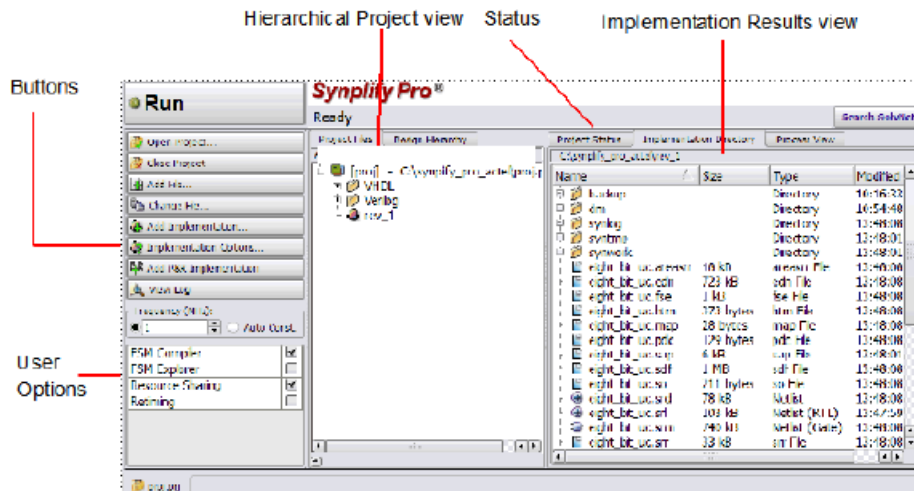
Hierarchical Project view Status Implementation Results view

Buttons

User Options

Run

Synplify Pro®

Ready

Search SolvNet

Open Project...
Close Project
Add File...
Change File...
Add Implementation...
Implementation Options...
Add P&R Implementation
View Log

Frequency (MHz):
1 Auto Const.

| | |
|---|---|
| FSM Compiler | ☑ |
| FSM Explorer | ☐ |
| Resource Sharing | ☑ |
| Retiming | ☐ |

Project Files Design Hierarchy

[proj] - C:\synplify_pro_actel\proj\p
VHDL
Verilog
rev_1

Project Status Implementation Directory Process View

C:\synplify_pro_actel\rev_1

| Name | Size | Type | Modified |
|---|---|---|---|
| backup | | Directory | 16:16:33 |
| dm | | Directory | 16:54:40 |
| synlog | | Directory | 13:18:00 |
| syntmp | | Directory | 13:48:01 |
| synwork | | Directory | 13:18:01 |
| eight_bit_uc.areasrr | 10 kB | areasrr File | 13:18:00 |
| eight_bit_uc.edn | 723 kB | edn File | 13:48:08 |
| eight_bit_uc.fse | 1 kB | fse File | 13:48:08 |
| eight_bit_uc.htm | 273 bytes | htm File | 13:48:08 |
| eight_bit_uc.map | 28 bytes | map File | 13:18:08 |
| eight_bit_uc.pdc | 129 bytes | pdc File | 13:48:08 |
| eight_bit_uc.sap | 6 kB | sap File | 13:18:01 |
| eight_bit_uc.sdf | 1 MB | sdf File | 13:18:08 |
| eight_bit_uc.so | 711 bytes | so File | 13:48:08 |
| eight_bit_uc.srd | 78 kB | Netlist | 13:18:08 |
| eight_bit_uc.srl | 103 kB | Netlist (RTL) | 13:47:59 |
| eight_bit_uc.srm | 740 kB | Netlist (Gate) | 13:18:08 |
| eight_bit_uc.srr | 33 kB | srr File | 13:18:08 |

proj.prj